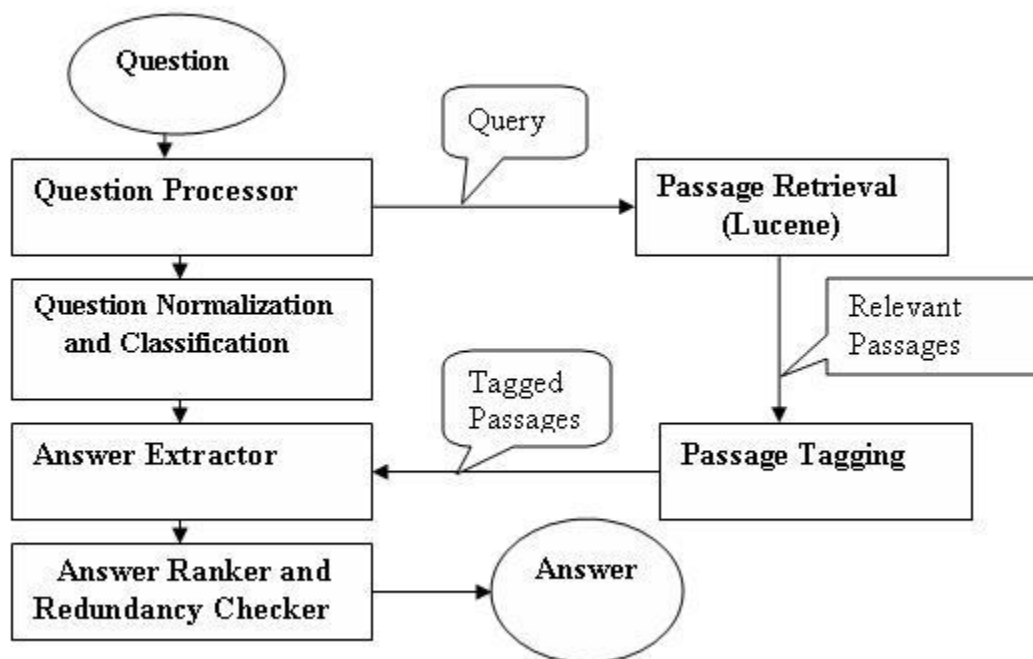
Question

Query

Question Processor

Passage Retrieval (Lucene)

Relevant Passages

Question Normalization and Classification

Tagged Passages

Answer Extractor

Passage Tagging

Answer Ranker and Redundancy Checker

Answer